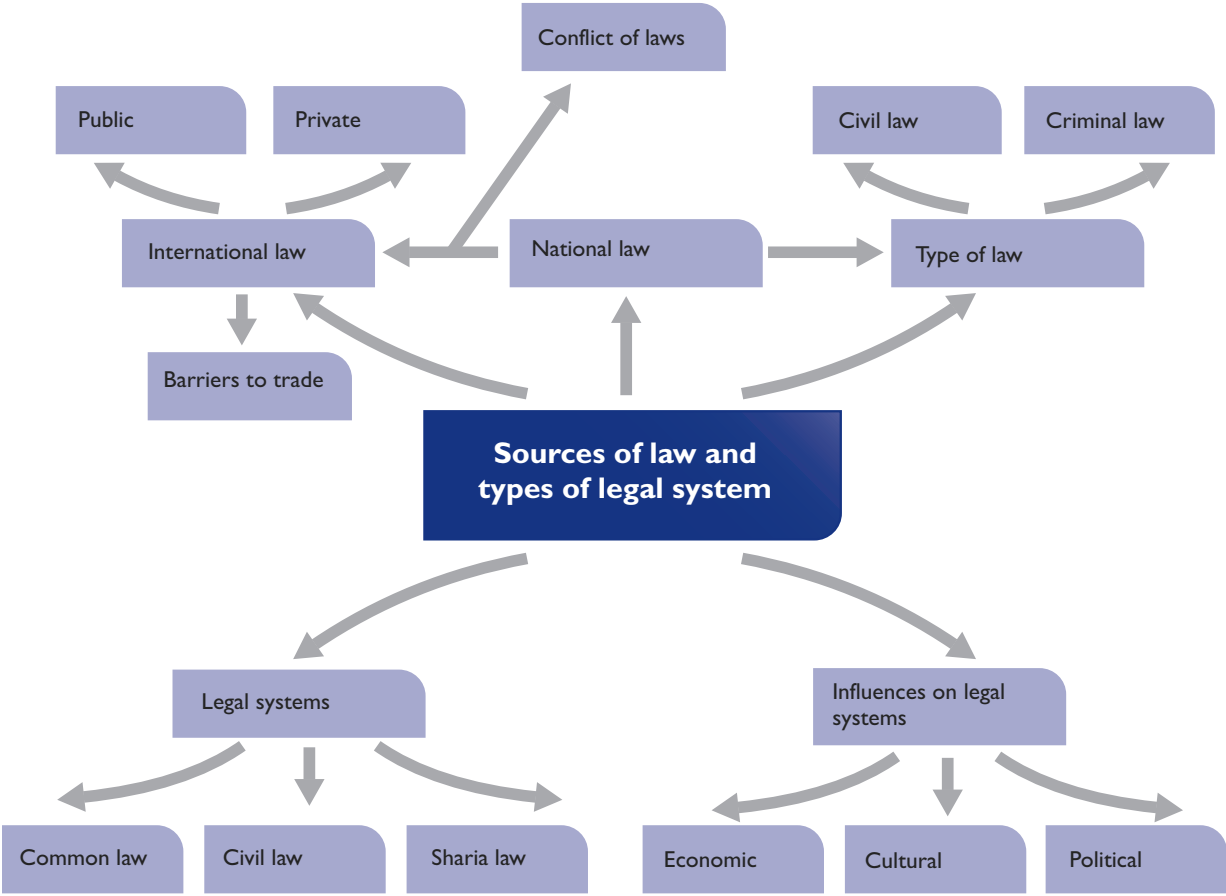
Conflict of laws

Public

Private

Civil law

Criminal law

International law

National law

Type of law

Barriers to trade

Sources of law and types of legal system

Legal systems

Influences on legal systems

Common law

Civil law

Sharia law

Economic

Cultural

Political